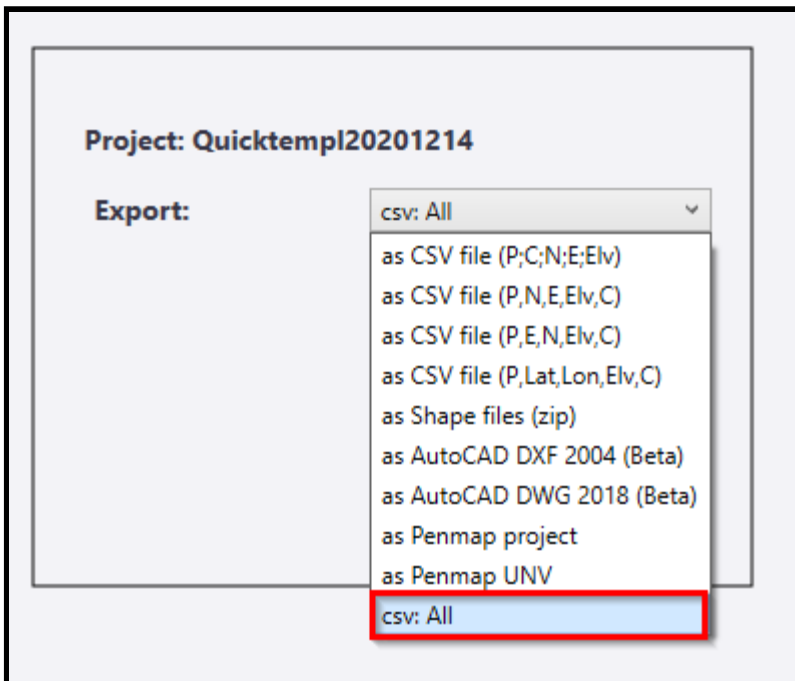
Project: Quicktempl20201214

Export: csv: All

as CSV file (P;C;N;E;Elv)
as CSV file (P,N,E,Elv,C)
as CSV file (P,E,N,Elv,C)
as CSV file (P,Lat,Lon,Elv,C)
as Shape files (zip)
as AutoCAD DXF 2004 (Beta)
as AutoCAD DWG 2018 (Beta)
as Penmap project
as Penmap UNV
csv: All